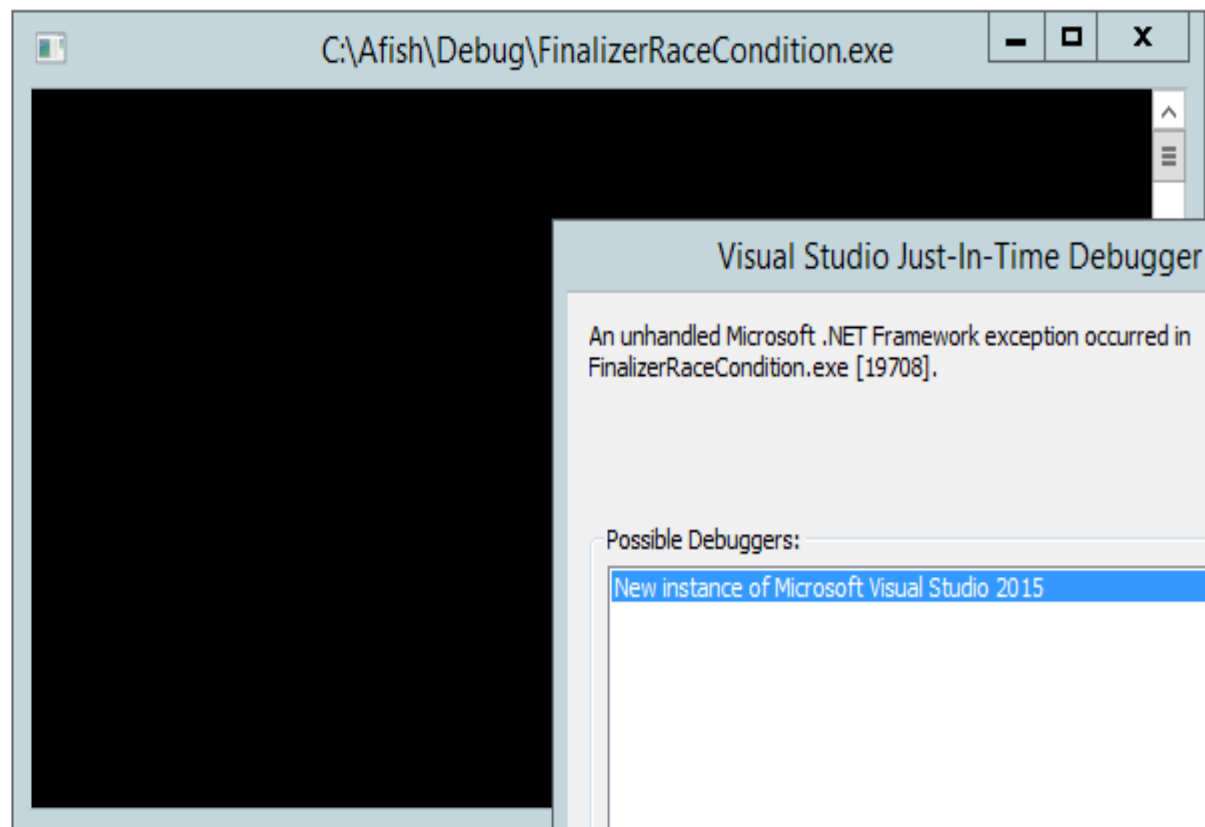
C:\Afish\Debug\FinalizerRaceCondition.exe

X

Visual Studio Just-In-Time Debugger

An unhandled Microsoft .NET Framework exception occurred in FinalizerRaceCondition.exe [19708].

Possible Debuggers:

New instance of Microsoft Visual Studio 2015